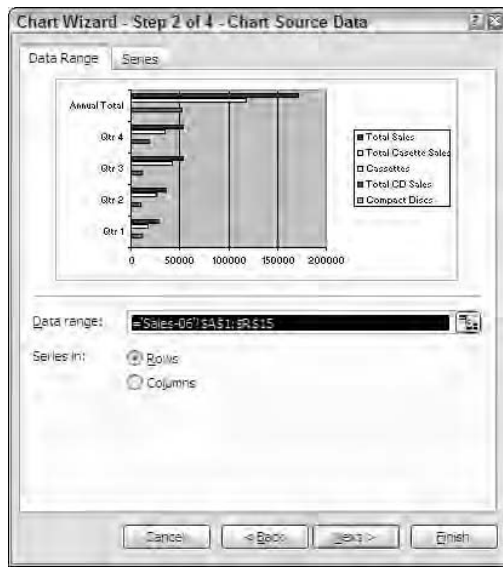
Chart Wizard - Step 2 of 4 - Chart Source Data

Data Range | Series

Annual Total
Qtr 4
Qtr 3
Qtr 2
Qtr 1

0 50000 100000 150000 200000

■ Total Sales
□ Total Casette Sales
□ Cassettes
■ Total CD Sales
□ Compact Discs

Data range: ='Sales-06'!$A$1:$R$15

Series in: Rows
Columns

Cancel | < Back | Next > | Finish